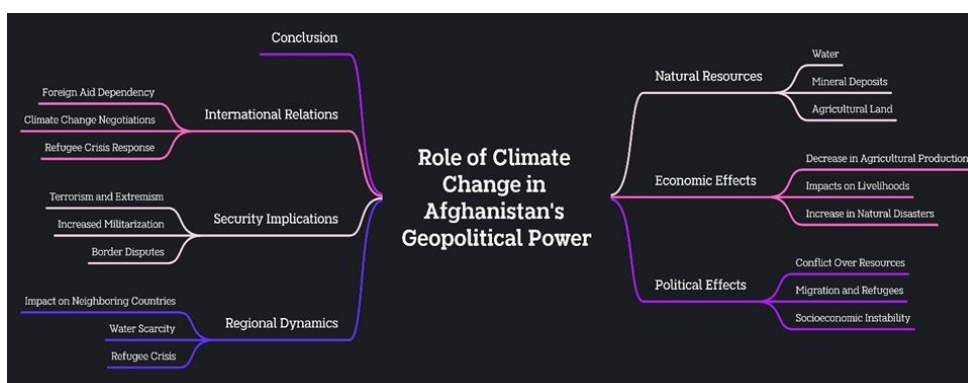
Role of Climate Change in Afghanistan's Geopolitical Power

Conclusion

International Relations
Foreign Aid Dependency
Climate Change Negotiations
Refugee Crisis Response

Security Implications
Terrorism and Extremism
Increased Militarization
Border Disputes

Regional Dynamics
Impact on Neighboring Countries
Water Scarcity
Refugee Crisis

Natural Resources
Water
Mineral Deposits
Agricultural Land

Economic Effects
Decrease in Agricultural Production
Impacts on Livelihoods
Increase in Natural Disasters

Political Effects
Conflict Over Resources
Migration and Refugees
Socioeconomic Instability